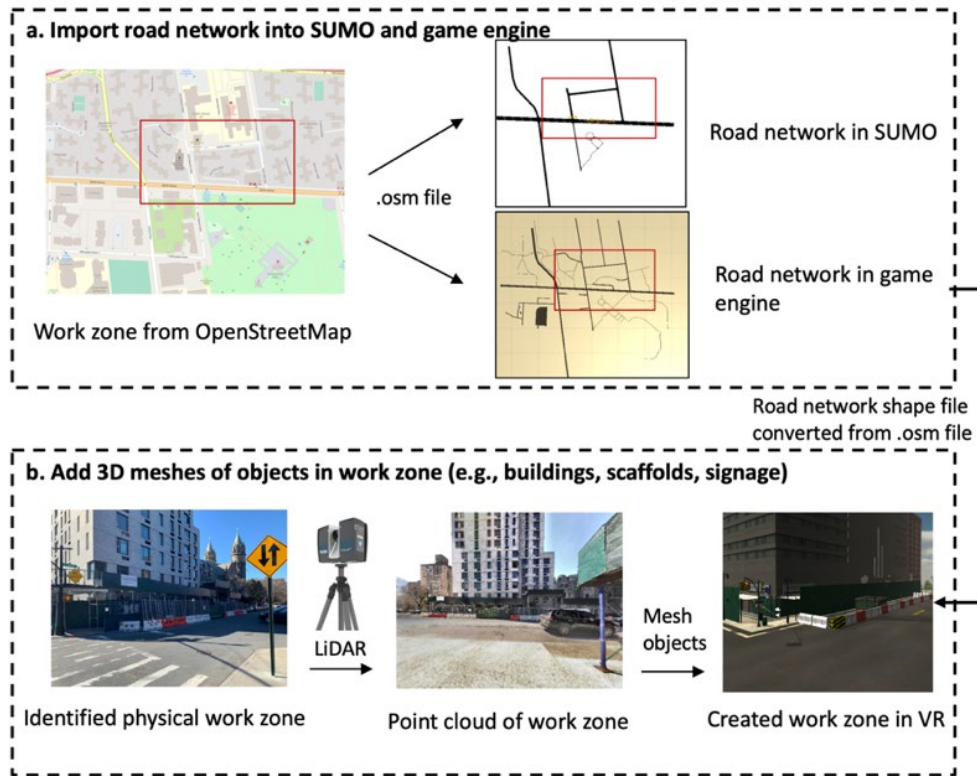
a. Import road network into SUMO and game engine

.osm file

Road network in SUMO

Road network in game engine

Work zone from OpenStreetMap

Road network shape file converted from .osm file

b. Add 3D meshes of objects in work zone (e.g., buildings, scaffolds, signage)

LiDAR

Mesh objects

Identified physical work zone

Point cloud of work zone

Created work zone in VR